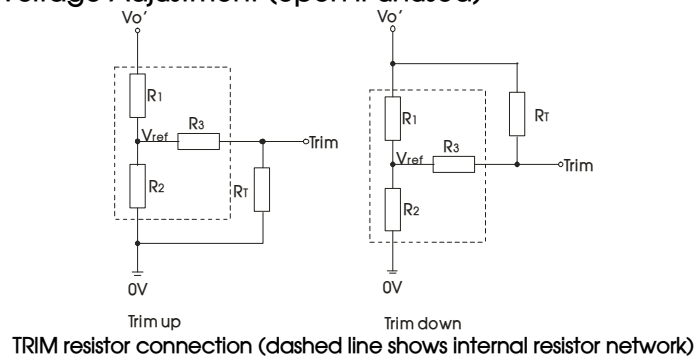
Voltage Adjustment (Open if unused)

Vo'
$R_1$
$V_{ref}$
$R_3$
Trim
$R_2$
$R_T$
0V
Trim up

Vo'
$R_1$
$R_T$
$V_{ref}$
$R_3$
Trim
$R_2$
0V
Trim down

TRIM resistor connection (dashed line shows internal resistor network)